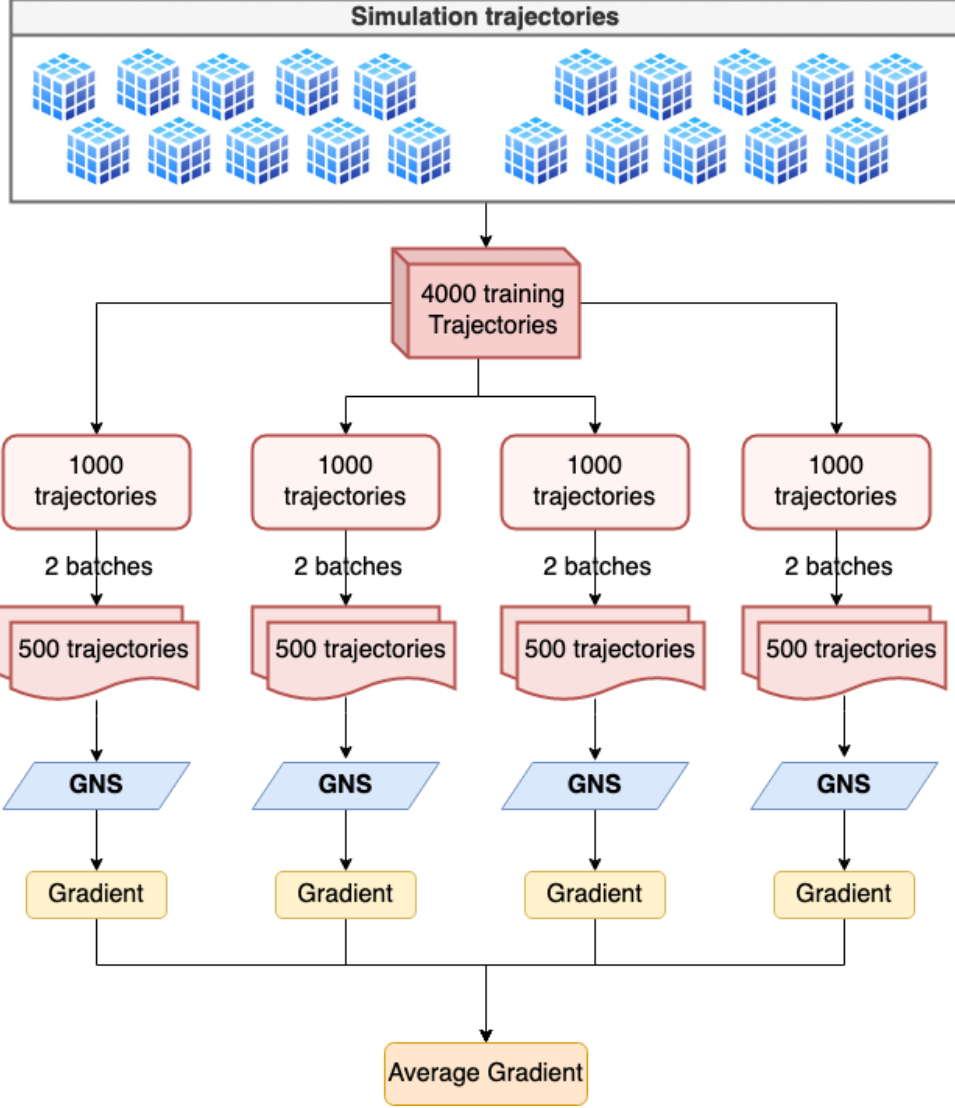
Simulation trajectories

4000 training Trajectories

1000 trajectories

1000 trajectories

1000 trajectories

1000 trajectories

2 batches

2 batches

2 batches

2 batches

500 trajectories

500 trajectories

500 trajectories

500 trajectories

GNS

GNS

GNS

GNS

Gradient

Gradient

Gradient

Gradient

Average Gradient